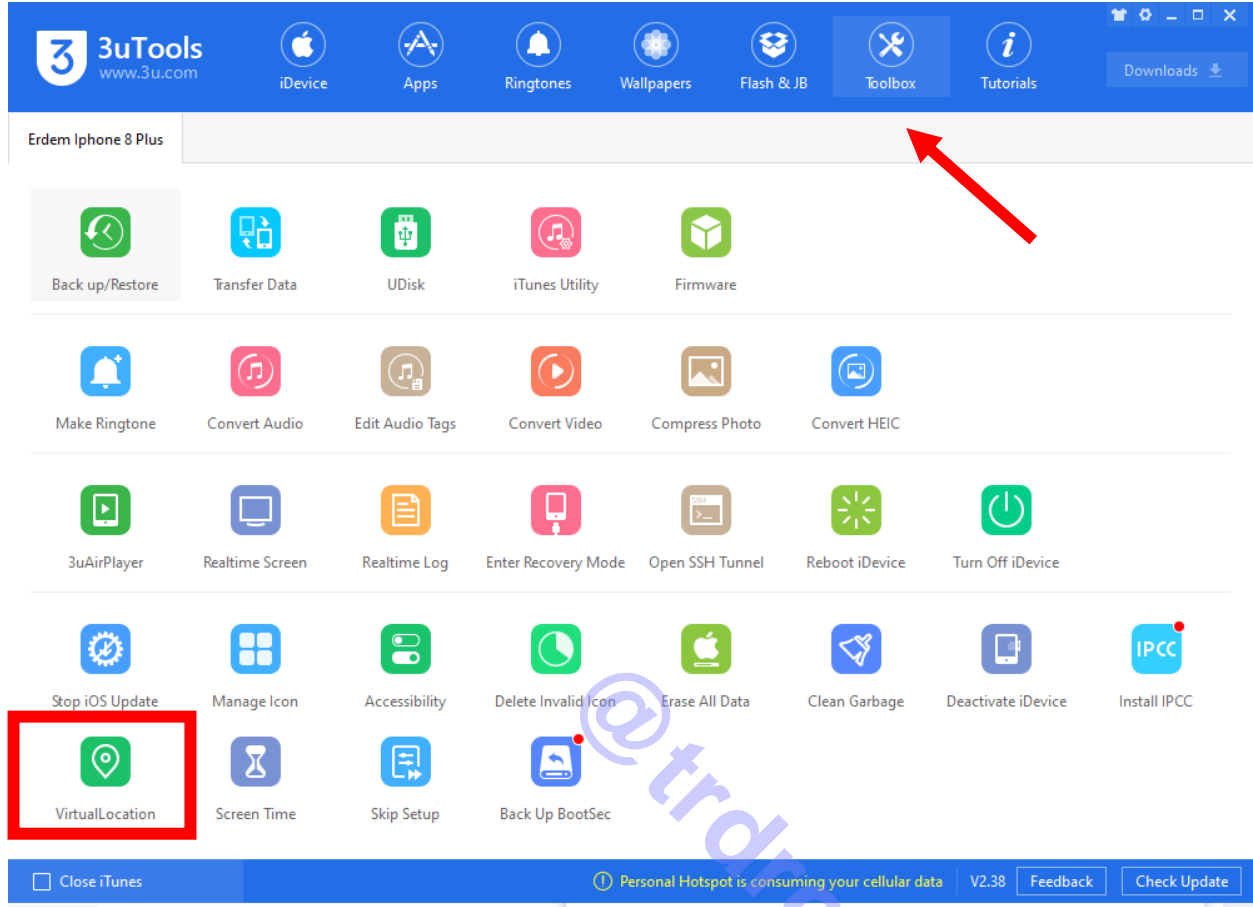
3uTools
www.3u.com

iDevice Apps Ringtones Wallpapers Flash & JB Toolbox Tutorials

Downloads

Erdem Iphone 8 Plus

Back up/Restore Transfer Data UDisk iTunes Utility Firmware

Make Ringtone Convert Audio Edit Audio Tags Convert Video Compress Photo Convert HEIC

3uAirPlayer Realtime Screen Realtime Log Enter Recovery Mode Open SSH Tunnel Reboot iDevice Turn Off iDevice

Stop iOS Update Manage Icon Accessibility Delete Invalid Icon Erase All Data Clean Garbage Deactivate iDevice Install IPCC

VirtualLocation Screen Time Skip Setup Back Up BootSec

@trd

Close iTunes

Personal Hotspot is consuming your cellular data

V2.38 Feedback Check Update